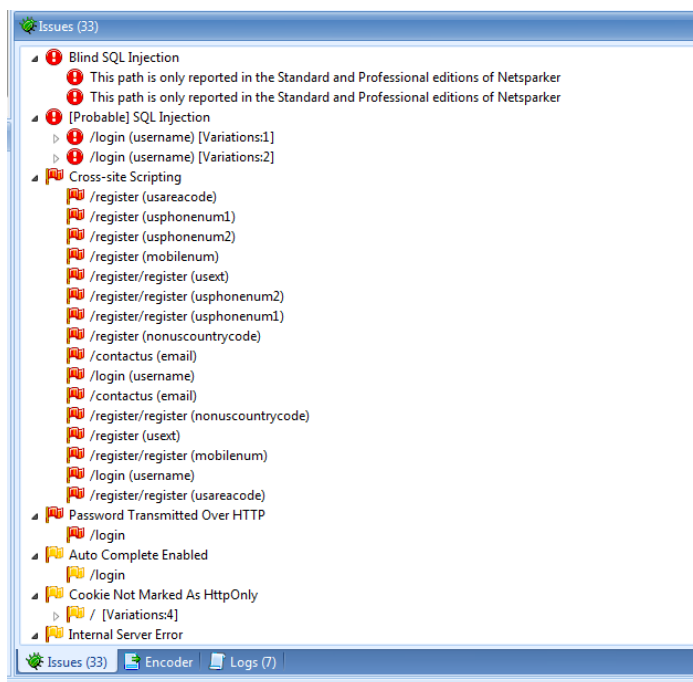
Issues (33)

Blind SQL Injection
This path is only reported in the Standard and Professional editions of Netsparker
This path is only reported in the Standard and Professional editions of Netsparker
[Probable] SQL Injection
/login (username) [Variations:1]
/login (username) [Variations:2]
Cross-site Scripting
/register (usareacode)
/register (usphonenum1)
/register (usphonenum2)
/register (mobilenum)
/register/register (usext)
/register/register (usphonenum2)
/register/register (usphonenum1)
/register (nonuscountrycode)
/contactus (email)
/login (username)
/contactus (email)
/register/register (nonuscountrycode)
/register (usext)
/register/register (mobilenum)
/login (username)
/register/register (usareacode)
Password Transmitted Over HTTP
/login
Auto Complete Enabled
/login
Cookie Not Marked As HttpOnly
/ [Variations:4]
Internal Server Error

Issues (33) Encoder Logs (7)